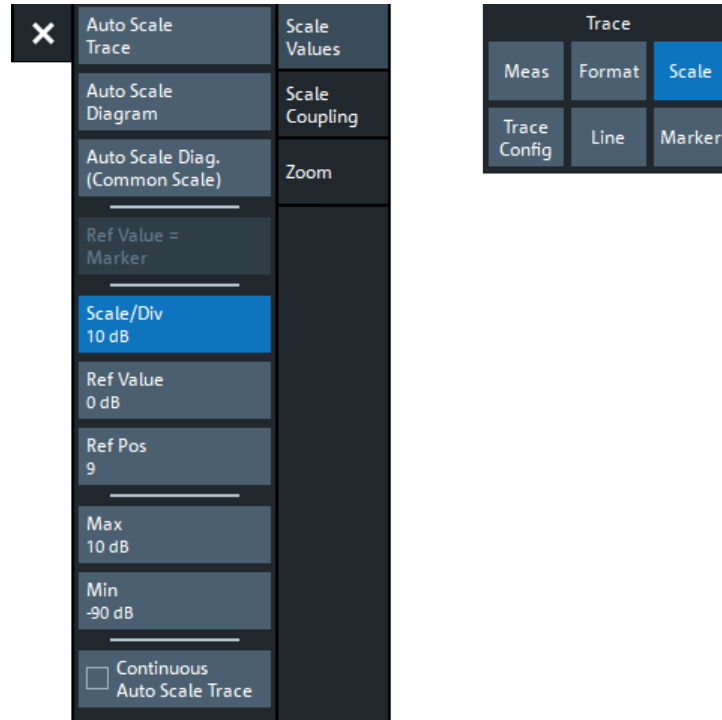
✕

Auto Scale Trace

Auto Scale Diagram

Auto Scale Diag. (Common Scale)

Ref Value = Marker

Scale/Div
10 dB

Ref Value
0 dB

Ref Pos
9

Max
10 dB

Min
-90 dB

Continuous Auto Scale Trace

Scale Values

Scale Coupling

Zoom

Trace

| Meas | Format | Scale |
|---|---|---|
| Trace Config | Line | Marker |